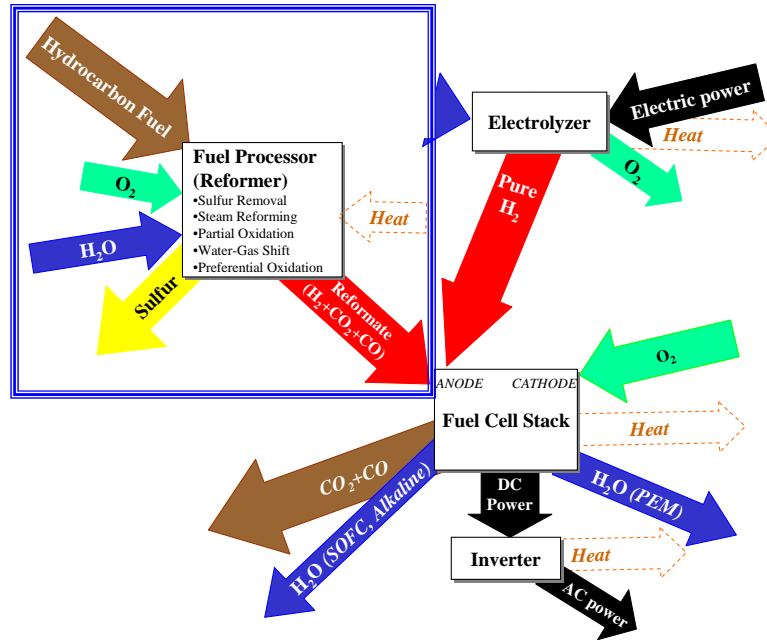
Hydrocarbon Fuel

$O_2$

$H_2O$

Fuel Processor (Reformer)
•Sulfur Removal
•Steam Reforming
•Partial Oxidation
•Water-Gas Shift
•Preferential Oxidation

Heat

Sulfur

Reformate ($H_2$+$CO_2$+CO)

Electrolyzer

Electric power

Heat

$O_2$

Pure $H_2$

$O_2$

ANODE CATHODE
Fuel Cell Stack

Heat

$CO_2$+CO

$H_2O$ (SOFC, Alkaline)

DC Power

$H_2O$ (PEM)

Inverter

Heat

AC power